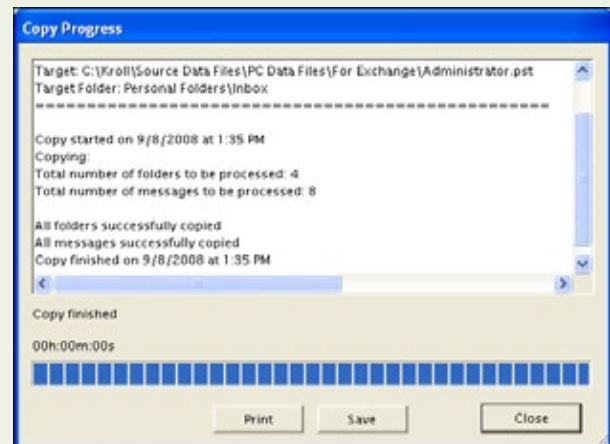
Copy Progress

Target: C:\Kroll\Source Data Files\PC Data Files\For Exchange\Administrator.pst
Target Folder: Personal Folders\Inbox
================================================

Copy started on 9/8/2008 at 1:35 PM
Copying:
Total number of folders to be processed: 4
Total number of messages to be processed: 8

All folders successfully copied
All messages successfully copied
Copy finished on 9/8/2008 at 1:35 PM

Copy finished

00h:00m:00s

Print Save Close